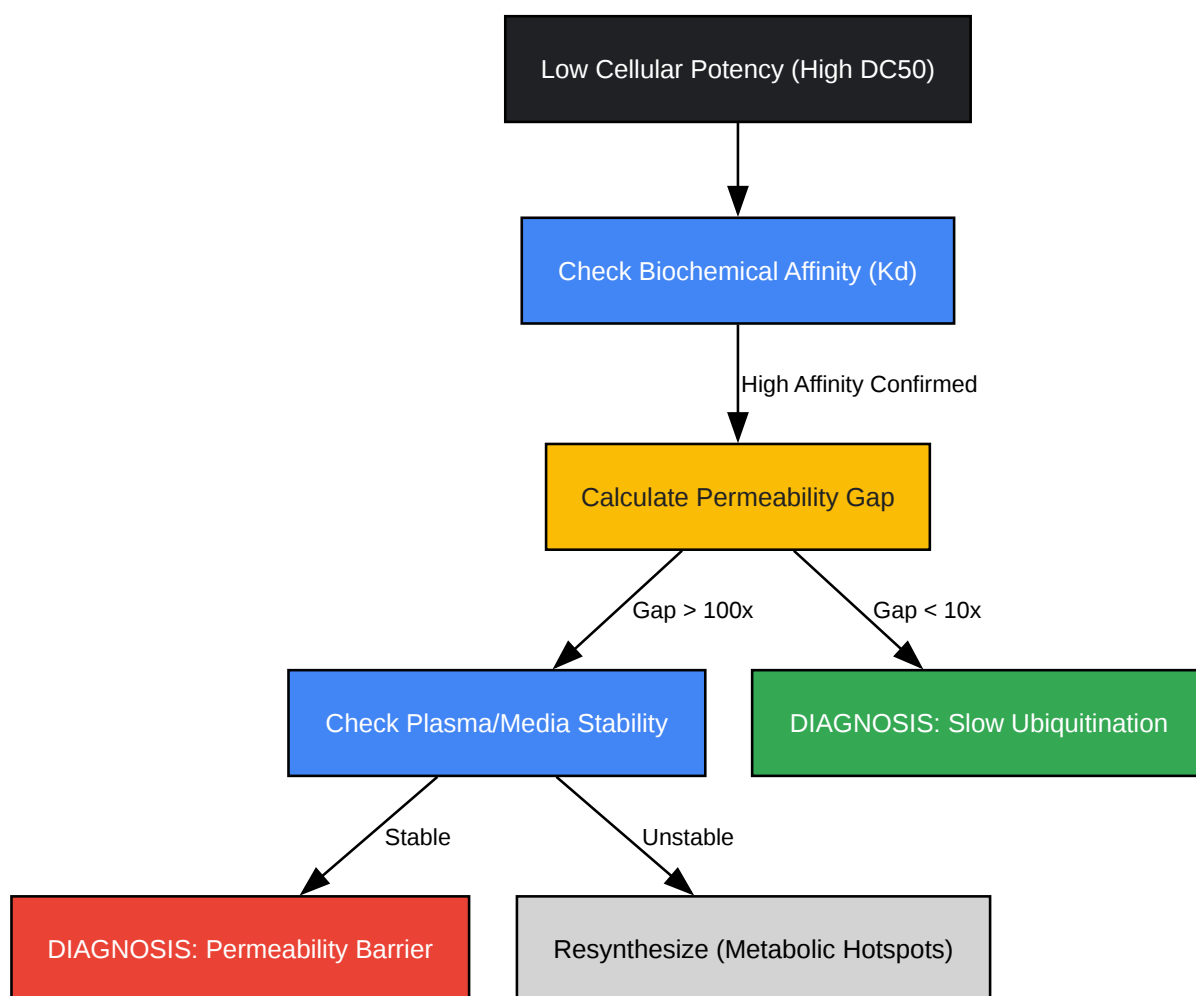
Low Cellular Potency (High DC50)

Check Biochemical Affinity (Kd)

High Affinity Confirmed

Calculate Permeability Gap

Gap > 100x

Gap < 10x

Check Plasma/Media Stability

DIAGNOSIS: Slow Ubiquitination

Stable

Unstable

DIAGNOSIS: Permeability Barrier

Resynthesize (Metabolic Hotspots)